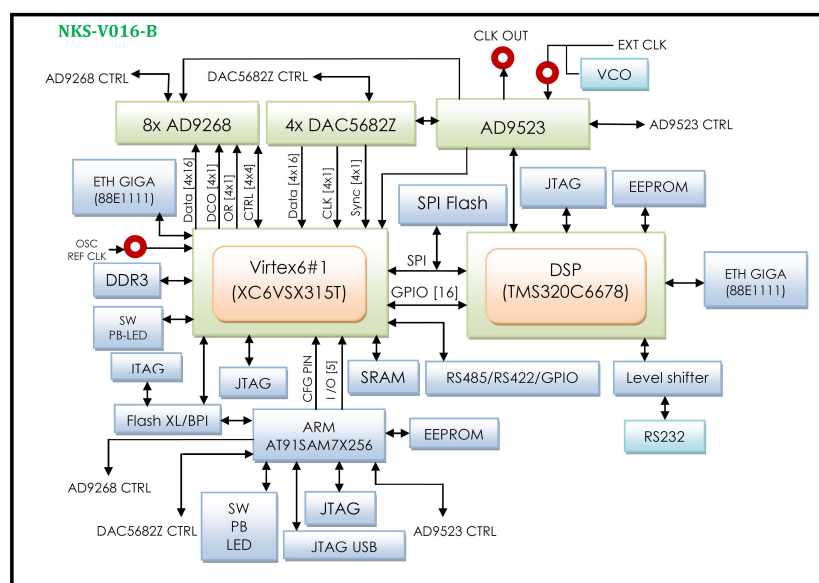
NKS-V016-B

CLK OUT

EXT CLK

VCO

AD9268 CTRL

DAC5682Z CTRL

8x AD9268

4x DAC5682Z

AD9523

AD9523 CTRL

ETH GIGA (88E1111)

Data [4x16]

DCO [4x1]

OR [4x1]

CTRL [4x4]

Data [4x16]

CLK [4x1]

Sync [4x1]

SPI Flash

JTAG

EEPROM

OSC REF CLK

Virtex6#1 (XC6VSX315T)

SPI

GPIO [16]

DSP (TMS320C6678)

ETH GIGA (88E1111)

DDR3

SW PB-LED

JTAG

JTAG

CFG PIN

I/O [5]

SRAM

RS485/RS422/GPIO

Level shifter

Flash XL/BPI

ARM AT91SAM7X256

EEPROM

RS232

AD9268 CTRL

SW PB LED

JTAG

DAC5682Z CTRL

JTAG USB

AD9523 CTRL